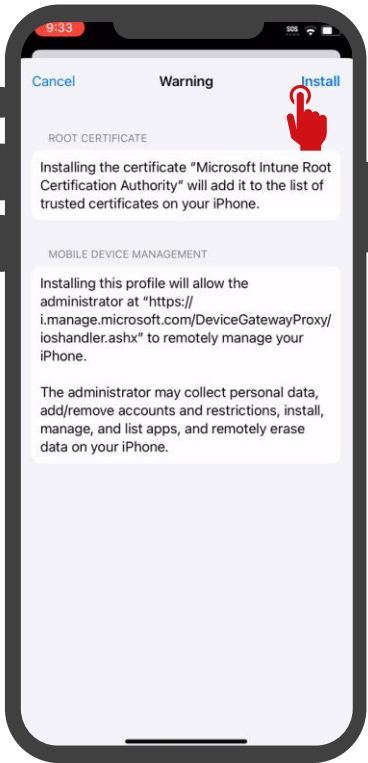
9:33

SOS

Cancel Warning Install

ROOT CERTIFICATE

Installing the certificate "Microsoft Intune Root Certification Authority" will add it to the list of trusted certificates on your iPhone.

MOBILE DEVICE MANAGEMENT

Installing this profile will allow the administrator at "https://i.manage.microsoft.com/DeviceGatewayProxy/ioshandler.ashx" to remotely manage your iPhone.

The administrator may collect personal data, add/remove accounts and restrictions, install, manage, and list apps, and remotely erase data on your iPhone.